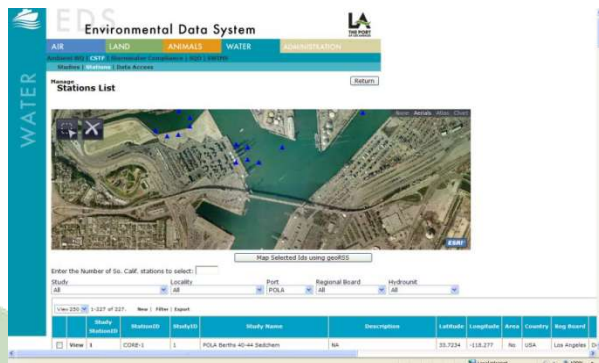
EDS Environmental Data System

LA THE PORT OF LOS ANGELES

AIR LAND ANIMALS WATER ADMINISTRATION

Ambient WQ | CSTF | Stormwater Compliance | SQO | ANTPP

Studies | Stations | Data Access

WATER

Manage
Stations List

Return

Road Aerial Atlas Chart

ESRI

Map Selected Ids using geoRSS

Enter the Number of So. Calif. stations to select:

| Study | Locality | Port | Regional Board | Hydrounit |
|---|---|---|---|---|
| All | All | POLA | All | All |

View 250 1-227 of 227. New | Filter | Export

| | | Study StationID | StationID | StudyID | Study Name | Description | Latitude | Longitude | Area | Country | Reg Board |
|---|---|---|---|---|---|---|---|---|---|---|---|
| | View | 1 | COXE-1 | 1 | POLA Berths 40-44 Sediment | NA | 33.7234 | -118.277 | No | USA | Los Angeles |